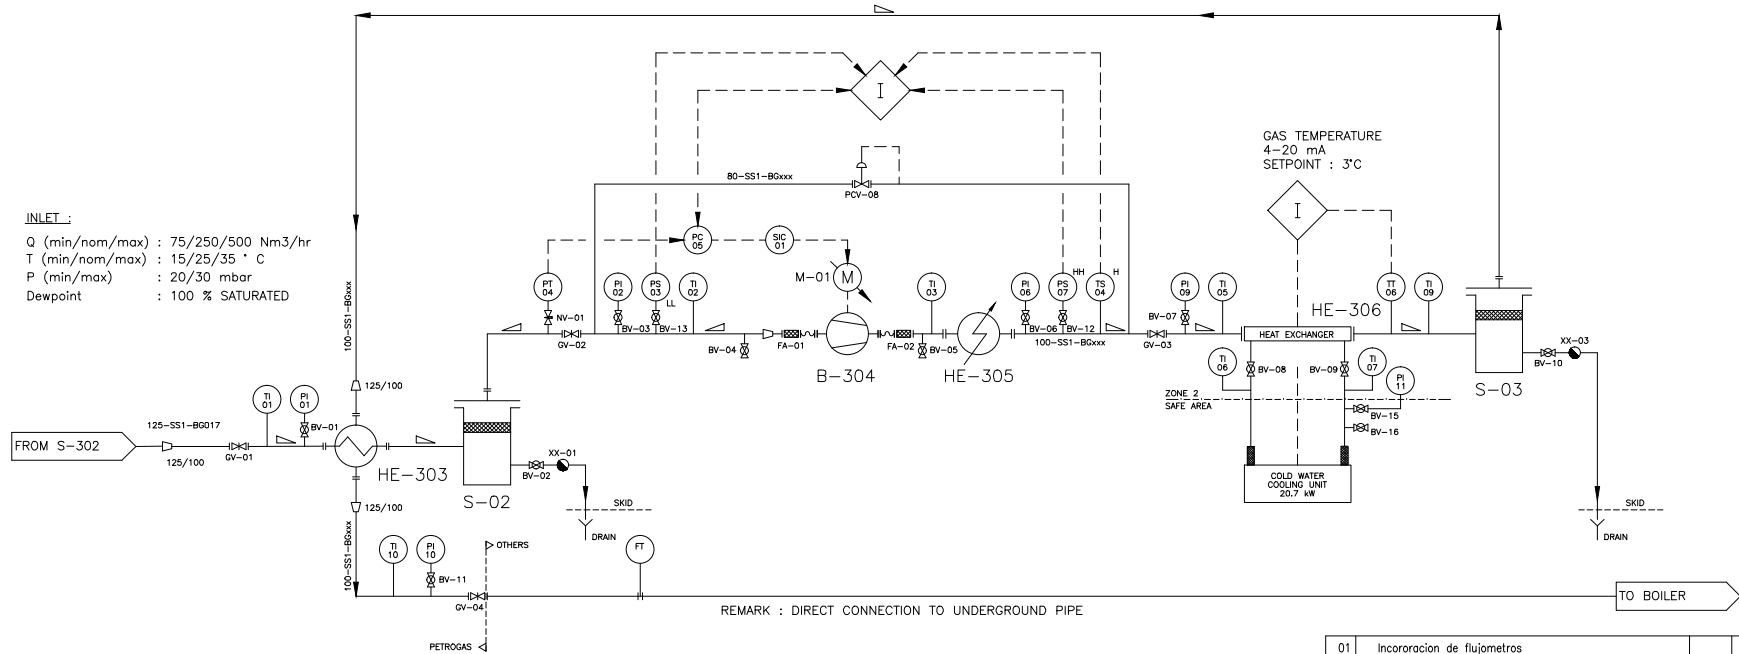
INLET :

Q (min/nom/max) : 75/250/500 Nm3/hr
T (min/nom/max) : 15/25/35 ° C
P (min/max) : 20/30 mbar
Dewpoint : 100 % SATURATED

GAS TEMPERATURE
4–20 mA
SETPOINT : 3°C

I

I

80–SS1–BGxxx

PCV–08

PC 05

SIC 01

M–01

M

PT 04

NV–01

GV–02

PI 02

BV–03

PS 03

LL

BV–13

TI 02

BV–04

FA–01

B–304

FA–02

BV–05

TI 03

HE–305

PI 06

BV–06

PS 07

HH

BV–12

TS 04

H

100–SS1–BGxxx

BV–07

GV–03

PI 09

TI 05

HEAT EXCHANGER

HE–306

TT 06

TI 09

TI 06

BV–08

BV–09

TI 07

PI 11

BV–15

BV–16

ZONE 2
SAFE AREA

COLD WATER COOLING UNIT 20.7 kW

S–03

XX–03

BV–10

SKID

DRAIN

100–SS1–BGxxx

125/100

FROM S–302

125–SS1–BG017

125/100

GV–01

TI 01

PI 01

BV–01

HE–303

125/100

S–02

XX–01

BV–02

SKID

DRAIN

100–SS1–BGxxx

TI 10

PI 10

BV–11

OTHERS

GV–04

FT

PETROGAS

REMARK : DIRECT CONNECTION TO UNDERGROUND PIPE

TO BOILER

| 01 | Incororacion de flujometros | | |